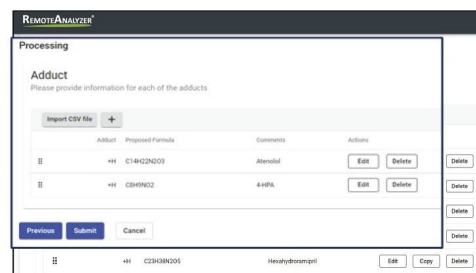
RemoteAnalyzer®

Processing

Adduct
Please provide information for each of the adducts

Import CSV file +

| | Adduct | Proposed Formula | Comments | Actions |
|---|---|---|---|---|
| ⠿ | +H | C14H22N2O3 | Atenolol | Edit Delete |
| ⠿ | +H | C8H9NO2 | 4-HPA | Edit Delete |

Previous Submit Cancel

Delete
Delete
Delete
Delete

⠿ +H C23H38N2O5 Hexahydrorsmipril Edit Copy Delete